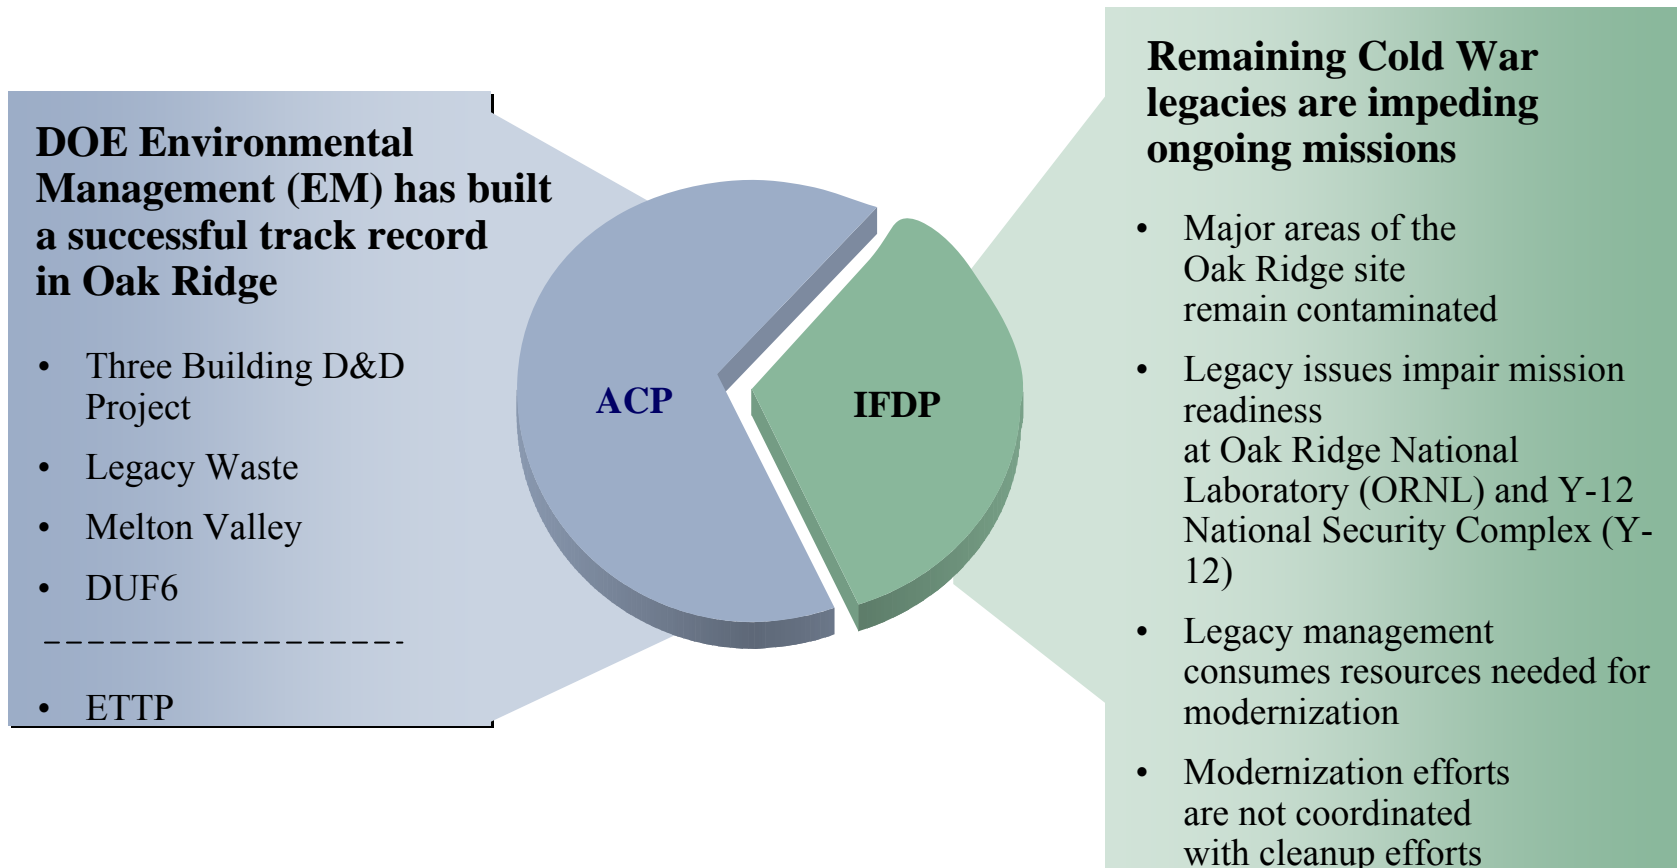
DOE Environmental Management (EM) has built a successful track record in Oak Ridge

- Three Building D&D Project
- Legacy Waste
- Melton Valley
- DUF6

-----------------

- ETTP

ACP

IFDP

Remaining Cold War legacies are impeding ongoing missions

- Major areas of the Oak Ridge site remain contaminated
- Legacy issues impair mission readiness at Oak Ridge National Laboratory (ORNL) and Y-12 National Security Complex (Y-12)
- Legacy management consumes resources needed for modernization
- Modernization efforts are not coordinated with cleanup efforts